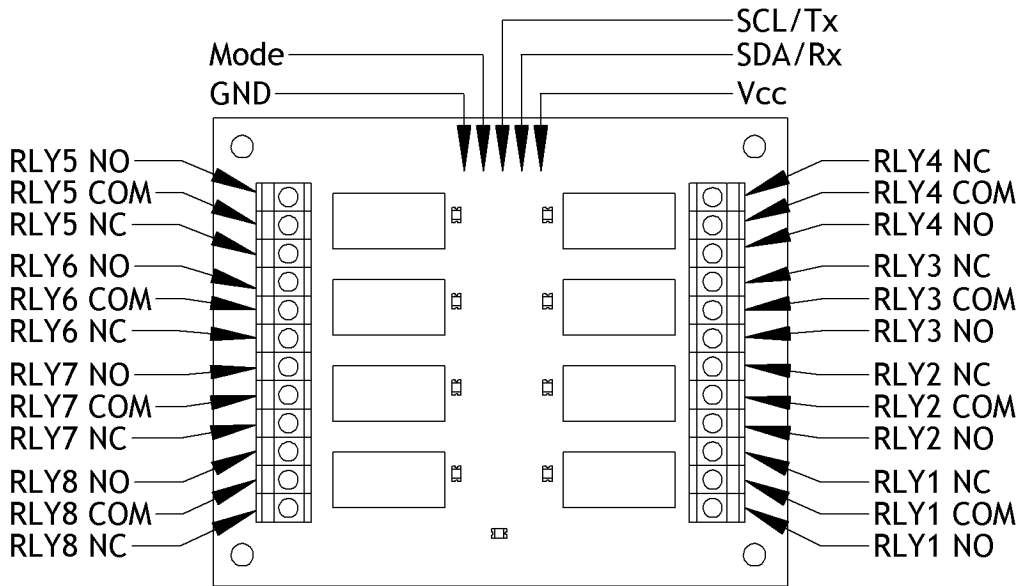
SCL/Tx
Mode
SDA/Rx
GND
Vcc

RLY5 NO
RLY5 COM
RLY5 NC
RLY6 NO
RLY6 COM
RLY6 NC
RLY7 NO
RLY7 COM
RLY7 NC
RLY8 NO
RLY8 COM
RLY8 NC

RLY4 NC
RLY4 COM
RLY4 NO
RLY3 NC
RLY3 COM
RLY3 NO
RLY2 NC
RLY2 COM
RLY2 NO
RLY1 NC
RLY1 COM
RLY1 NO